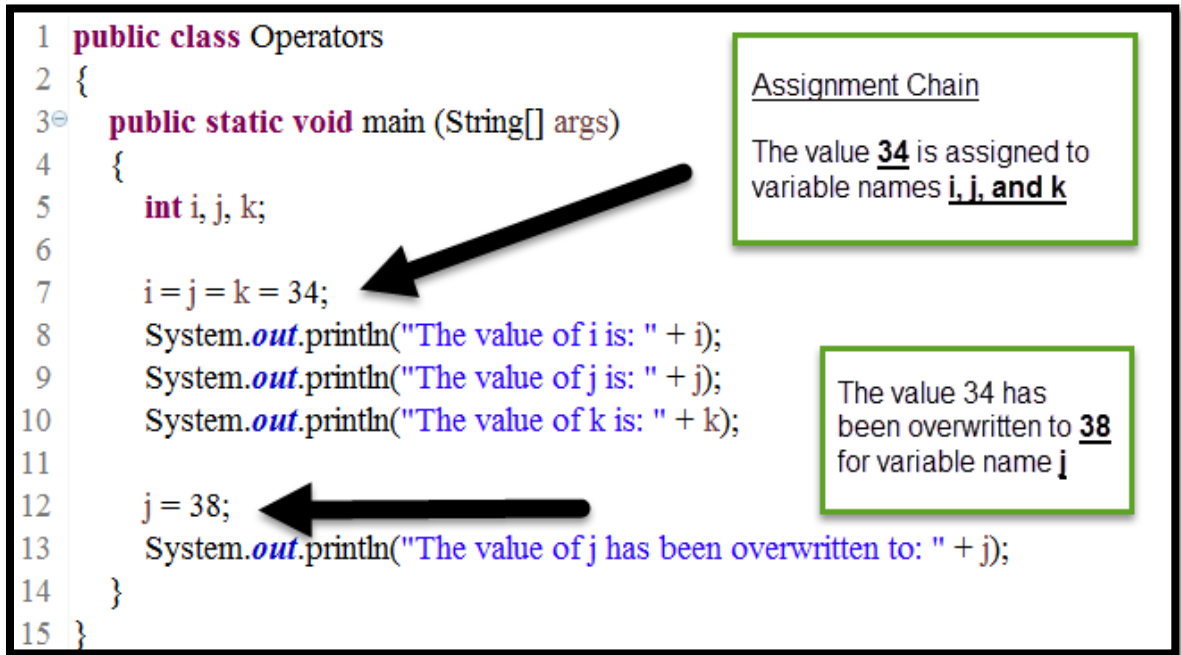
1 public class Operators
2 {
3 public static void main (String[] args)
4 {
5 int i, j, k;
6
7 i = j = k = 34;
8 System.out.println("The value of i is: " + i);
9 System.out.println("The value of j is: " + j);
10 System.out.println("The value of k is: " + k);
11
12 j = 38;
13 System.out.println("The value of j has been overwritten to: " + j);
14 }
15 }

Assignment Chain

The value **34** is assigned to variable names **i, j, and k**

The value 34 has been overwritten to **38** for variable name **j**